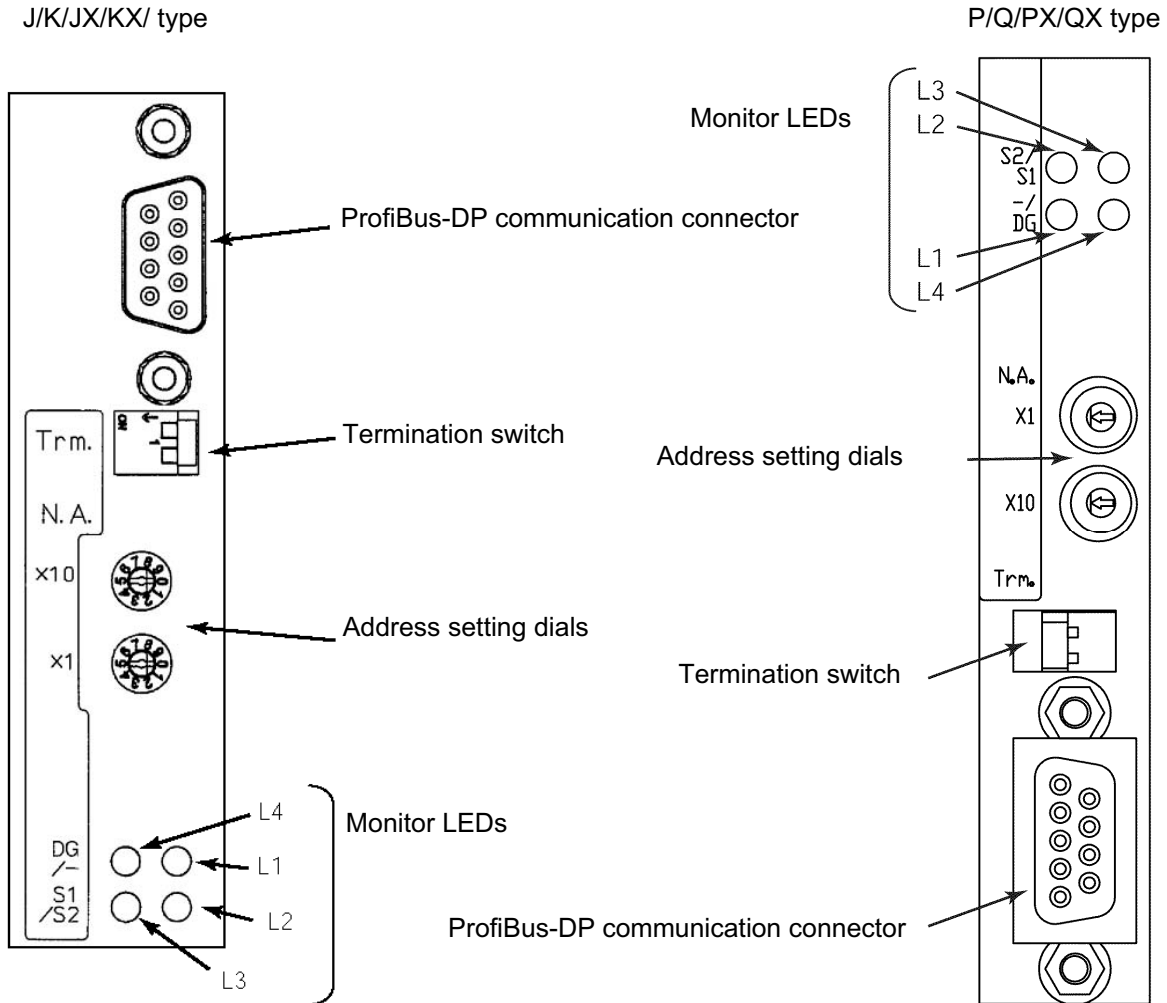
J/K/JX/KX/ type

P/Q/PX/QX type

ProfiBus-DP communication connector

ON

1

Trm.

Termination switch

N. A.

×10

×1

Address setting dials

L4

Monitor LEDs

DG
/−

L1

S1
/S2

L2

L3

Monitor LEDs

L3

L2

S2/
S1

−/
DG

L1

L4

N.A.

X1

Address setting dials

X10

Trm.

Termination switch

ProfiBus-DP communication connector